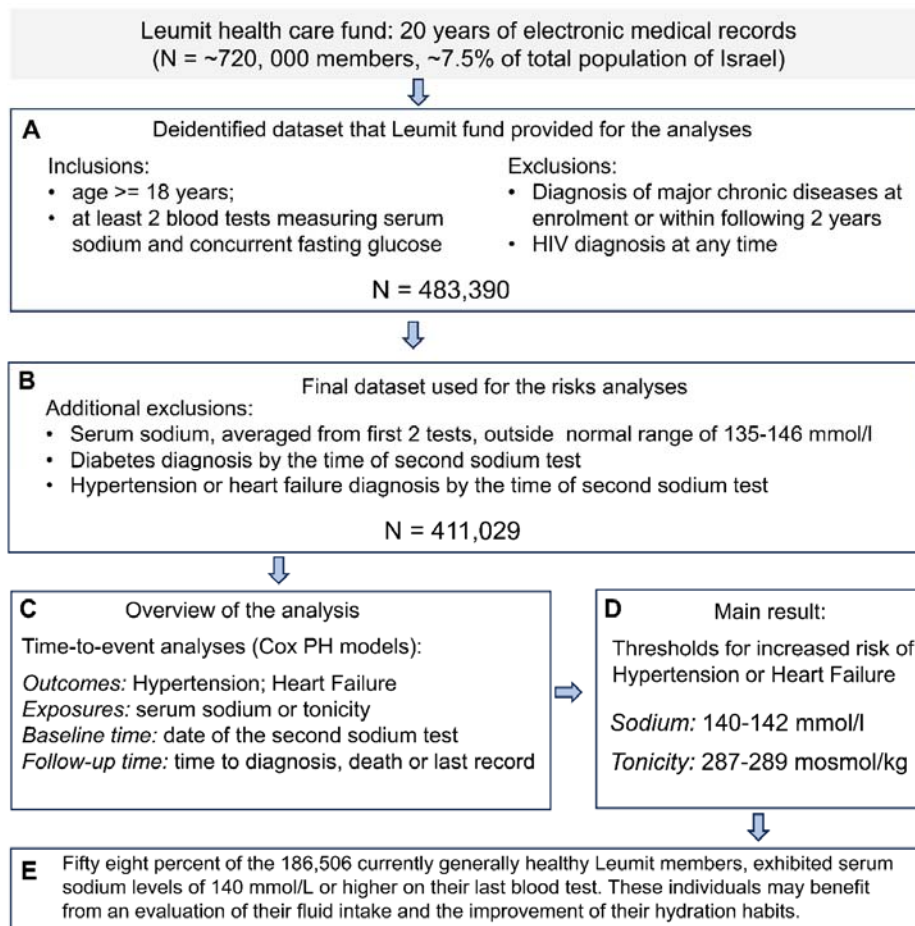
Leumit health care fund: 20 years of electronic medical records
(N = ~720, 000 members, ~7.5% of total population of Israel)

A Deidentified dataset that Leumit fund provided for the analyses

Inclusions:
• age >= 18 years;
• at least 2 blood tests measuring serum sodium and concurrent fasting glucose

Exclusions:
• Diagnosis of major chronic diseases at enrolment or within following 2 years
• HIV diagnosis at any time

N = 483,390

B Final dataset used for the risks analyses
Additional exclusions:
• Serum sodium, averaged from first 2 tests, outside normal range of 135-146 mmol/l
• Diabetes diagnosis by the time of second sodium test
• Hypertension or heart failure diagnosis by the time of second sodium test

N = 411,029

C Overview of the analysis
Time-to-event analyses (Cox PH models):
*Outcomes:* Hypertension; Heart Failure
*Exposures:* serum sodium or tonicity
*Baseline time:* date of the second sodium test
*Follow-up time:* time to diagnosis, death or last record

D Main result:
Thresholds for increased risk of Hypertension or Heart Failure
*Sodium:* 140-142 mmol/l
*Tonicity:* 287-289 mosmol/kg

E Fifty eight percent of the 186,506 currently generally healthy Leumit members, exhibited serum sodium levels of 140 mmol/L or higher on their last blood test. These individuals may benefit from an evaluation of their fluid intake and the improvement of their hydration habits.